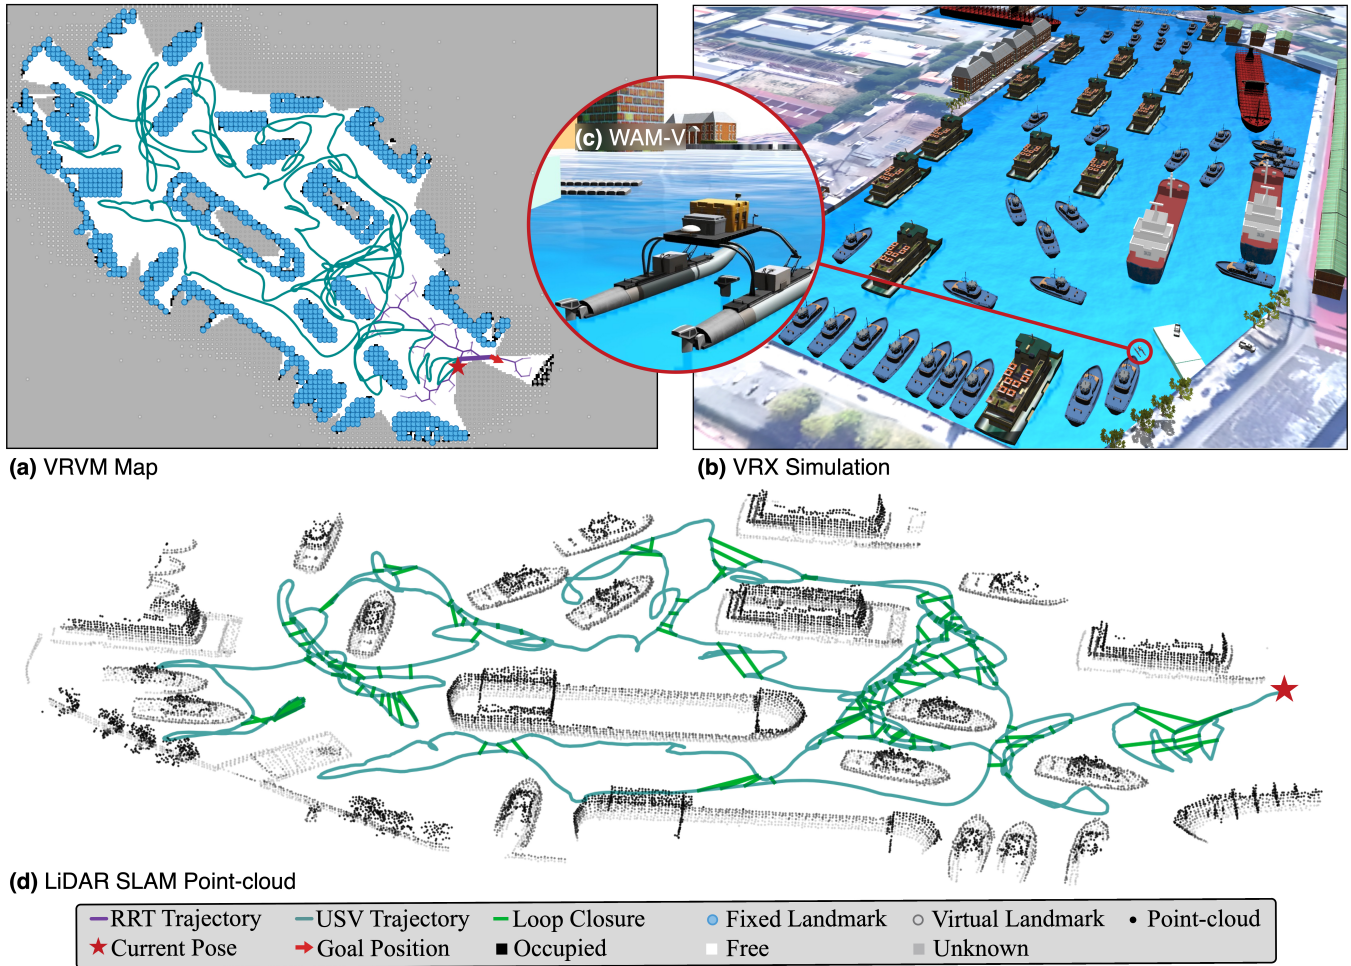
(c) WAM-V

(a) VRVM Map

(b) VRX Simulation

(d) LiDAR SLAM Point-cloud

RRT Trajectory
USV Trajectory
Loop Closure
Fixed Landmark
Virtual Landmark
Point-cloud
Current Pose
Goal Position
Occupied
Free
Unknown